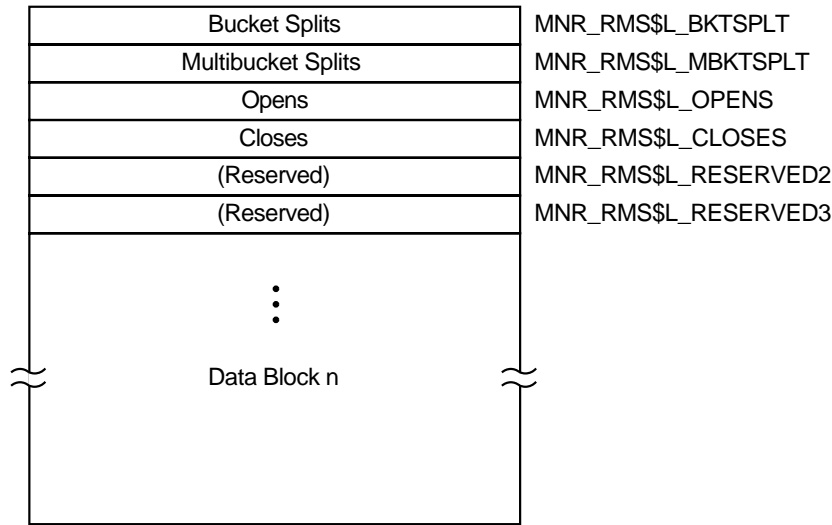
| | |
|---|---|
| Bucket Splits | MNR_RMS\$L_BKTSPLT |
| Multibucket Splits | MNR_RMS\$L_MBKTSPLT |
| Opens | MNR_RMS\$L_OPENS |
| Closes | MNR_RMS\$L_CLOSES |
| (Reserved) | MNR_RMS\$L_RESERVED2 |
| (Reserved) | MNR_RMS\$L_RESERVED3 |

⋮

Data Block n